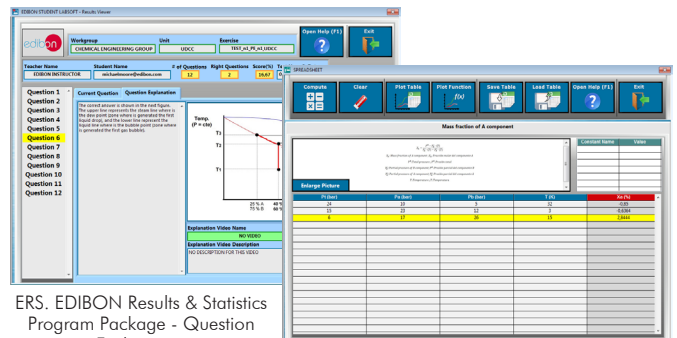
EDIBON STUDENT LABSOFT - Results Viewer

edibon

Workgroup
CHEMICAL ENGINEERING GROUP

Unit
UDCC

Exercise
TEST_s1_P6_s1_UDCC

Open Help (F1)

Exit

Teacher Name
EDIBON INSTRUCTOR

Student Name
michaelmoore@edibon.com

# of Questions
12

Right Questions
2

Score(%)
16.67

Question 1
Question 2
Question 3
Question 4
Question 5
Question 6
Question 7
Question 8
Question 9
Question 10
Question 11
Question 12

Current Question
Question Explanation

The correct answer is shown in the next figure. The upper line represents the steam line where is the dew point (zone where is generated the first liquid drop), and the lower line represent the liquid line where is the bubble point (zone where is generated the first gas bubble).

Temp.
(P = cte)
T3
T2
T1
25 % A
75 % B
40
60

Explanation Video Name
NO VIDEO
Explanation Video Description
NO DESCRIPTION FOR THIS VIDEO

SPREADSHEET

Compute
Clear
Plot Table
Plot Function
Save Table
Load Table
Open Help (F1)
Exit

Mass fraction of A component

Enlarge Picture

Constant Name
Value

| Pt (bar) | Pa (bar) | Pb (bar) | T (K) | Xn (%) |
|---|---|---|---|---|
| 24 | 19 | 9 | 22 | 0,83 |
| 15 | 23 | 12 | 3 | 0,6364 |
| 6 | 17 | 26 | 15 | 2,9444 |

ERS. EDIBON Results & Statistics Program Package - Question